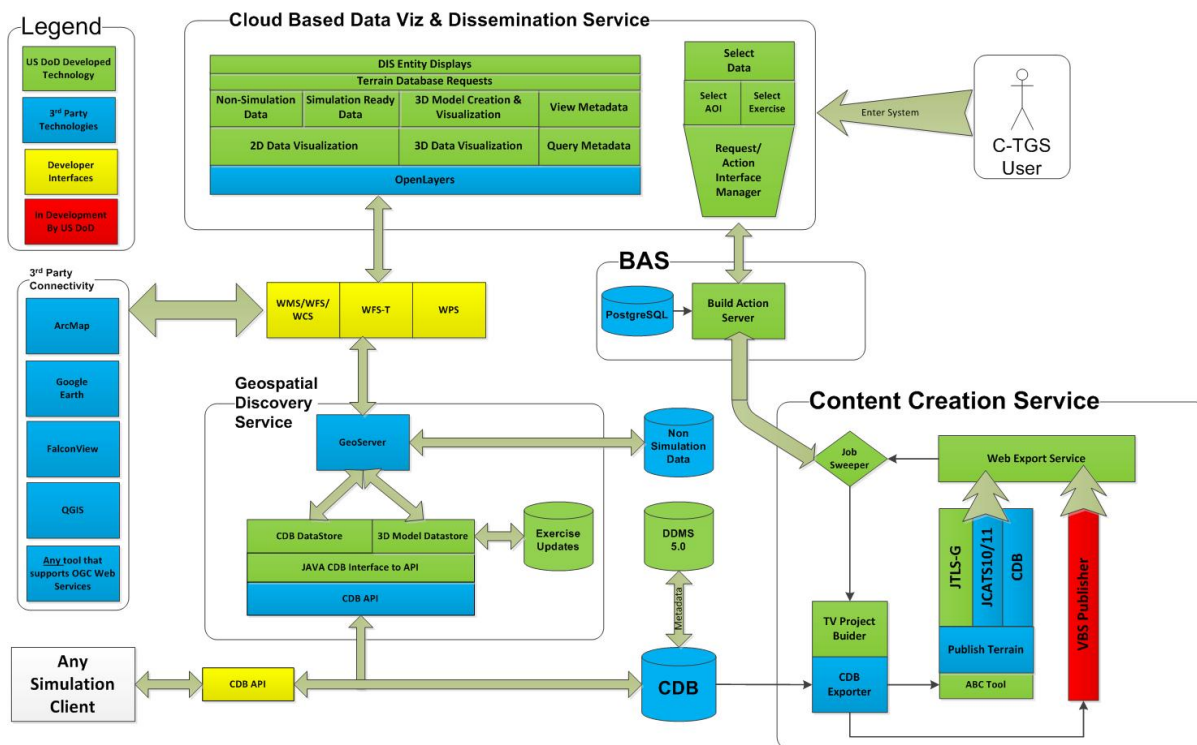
Legend

US DoD Developed Technology

3rd Party Technologies

Developer Interfaces

In Development By US DoD

Cloud Based Data Viz & Dissemination Service

DIS Entity Displays

Terrain Database Requests

Non-Simulation Data

Simulation Ready Data

3D Model Creation & Visualization

View Metadata

2D Data Visualization

3D Data Visualization

Query Metadata

OpenLayers

Select Data

Select AOI

Select Exercise

Request/ Action Interface Manager

Enter System

C-TGS User

3rd Party Connectivity

ArcMap

Google Earth

FalconView

QGIS

Any tool that supports OGC Web Services

WMS/WFS/ WCS

WFS-T

WPS

BAS

PostgreSQL

Build Action Server

Geospatial Discovery Service

GeoServer

Non Simulation Data

CDB DataStore

3D Model Datastore

Exercise Updates

JAVA CDB Interface to API

CDB API

DDMS 5.0

Metadata

Content Creation Service

Job Sweeper

Web Export Service

JTLS-G

JCATS10/11

CDB

VBS Publisher

TV Project Buider

CDB Exporter

Publish Terrain

ABC Tool

Any Simulation Client

CDB API

CDB